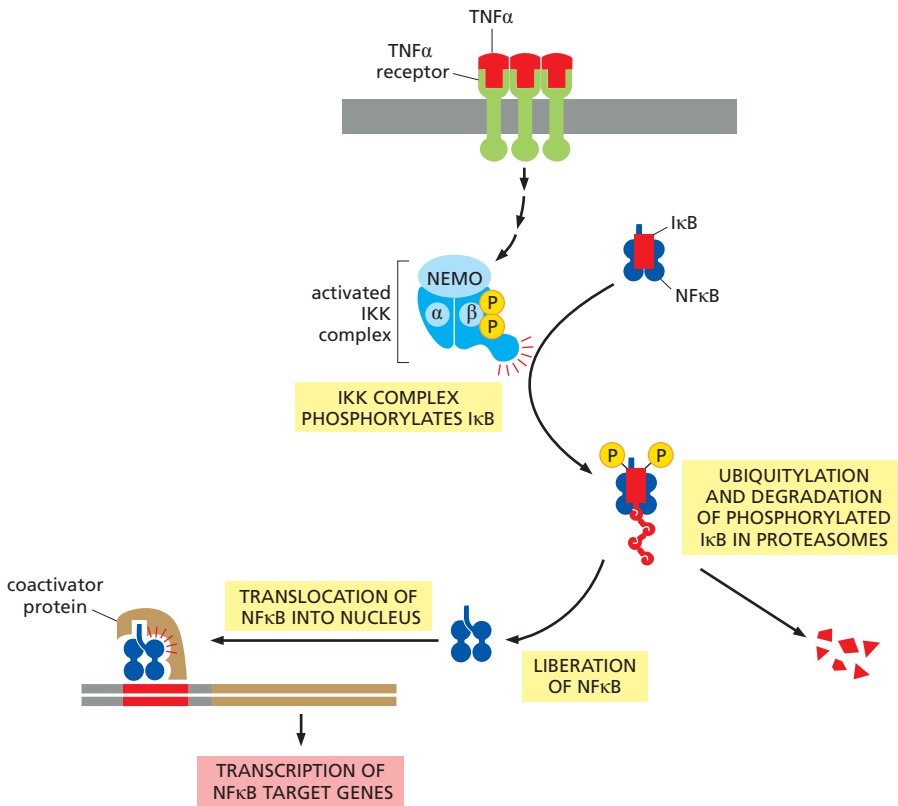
TNFα

TNFα receptor

IκB

NFκB

NEMO

activated IKK complex

α

β

P

P

IKK COMPLEX PHOSPHORYLATES IκB

P

P

UBIQUITYLATION AND DEGRADATION OF PHOSPHORYLATED IκB IN PROTEASOMES

coactivator protein

TRANSLOCATION OF NFκB INTO NUCLEUS

LIBERATION OF NFκB

TRANSCRIPTION OF NFκB TARGET GENES